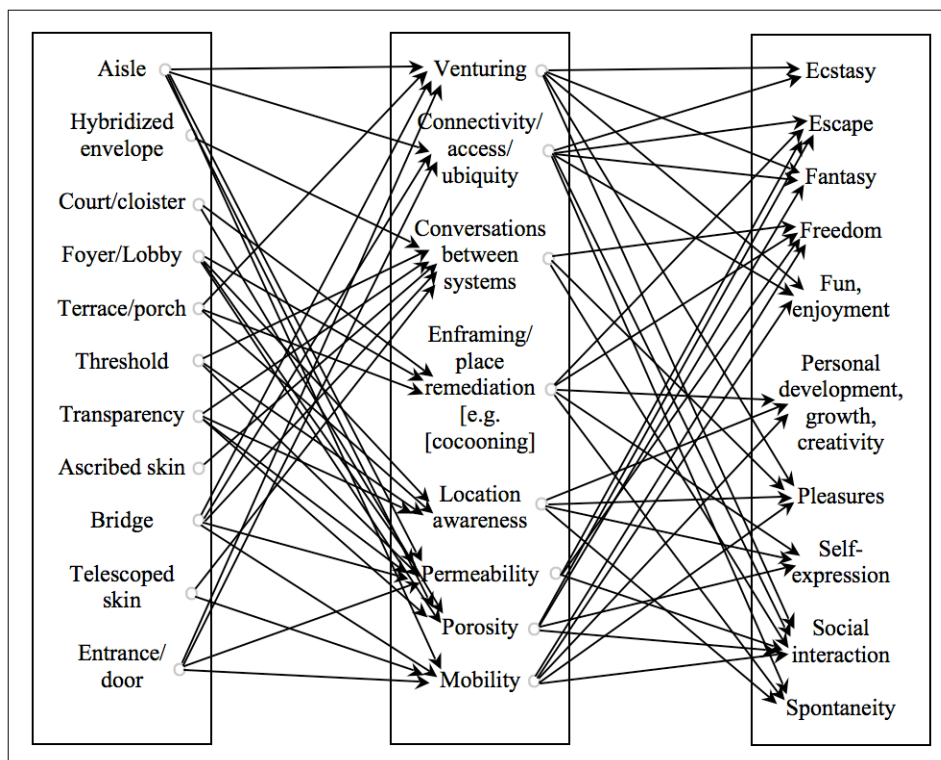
Aisle

Hybridized envelope

Court/cloister

Foyer/Lobby

Terrace/porch

Threshold

Transparency

Ascribed skin

Bridge

Telescoped skin

Entrance/ door

Venturing

Connectivity/ access/ ubiquity

Conversations between systems

Enframing/ place remediation [e.g. [cocooning]

Location awareness

Permeability

Porosity

Mobility

Ecstasy

Escape

Fantasy

Freedom

Fun, enjoyment

Personal development, growth, creativity

Pleasures

Self-expression

Social interaction

Spontaneity